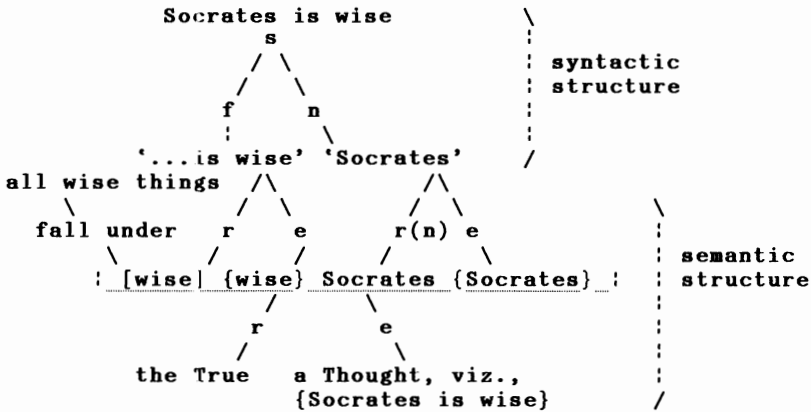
Socrates is wise
s
f n
syntactic structure
'...is wise' 'Socrates'
all wise things
fall under r e r(n) e
semantic structure
[wise] {wise} Socrates {Socrates}
r e
the True a Thought, viz., {Socrates is wise}